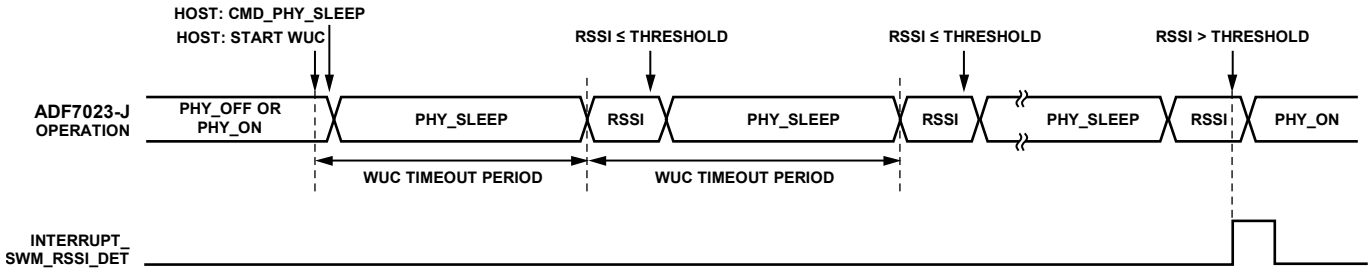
HOST: CMD_PHY_SLEEP
HOST: START WUC

RSSI ≤ THRESHOLD

RSSI ≤ THRESHOLD

RSSI > THRESHOLD

ADF7023-J OPERATION

PHY_OFF OR PHY_ON

PHY_SLEEP

RSSI

PHY_SLEEP

RSSI

PHY_SLEEP

RSSI

PHY_ON

WUC TIMEOUT PERIOD

WUC TIMEOUT PERIOD

INTERRUPT_ SWM_RSSI_DET